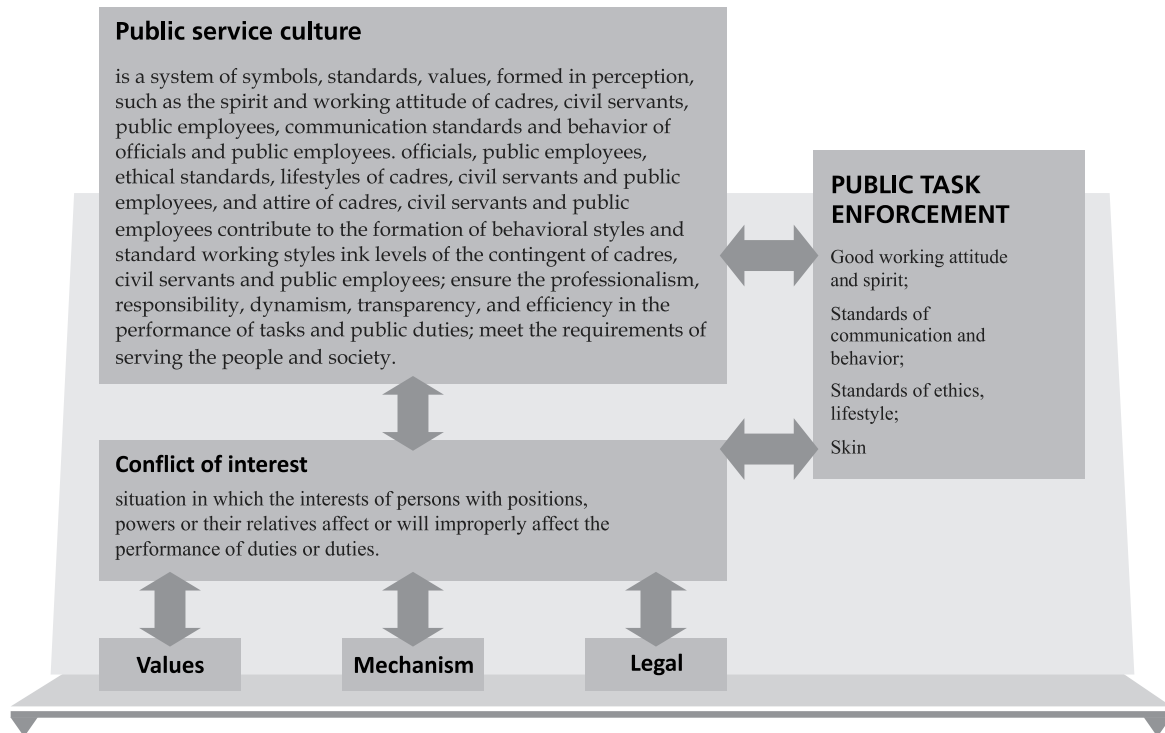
Public service culture

is a system of symbols, standards, values, formed in perception, such as the spirit and working attitude of cadres, civil servants, public employees, communication standards and behavior of officials and public employees. officials, public employees, ethical standards, lifestyles of cadres, civil servants and public employees, and attire of cadres, civil servants and public employees contribute to the formation of behavioral styles and standard working styles ink levels of the contingent of cadres, civil servants and public employees; ensure the professionalism, responsibility, dynamism, transparency, and efficiency in the performance of tasks and public duties; meet the requirements of serving the people and society.

PUBLIC TASK ENFORCEMENT

Good working attitude and spirit;

Standards of communication and behavior;

Standards of ethics, lifestyle;

Skin

Conflict of interest

situation in which the interests of persons with positions, powers or their relatives affect or will improperly affect the performance of duties or duties.

Values

Mechanism

Legal